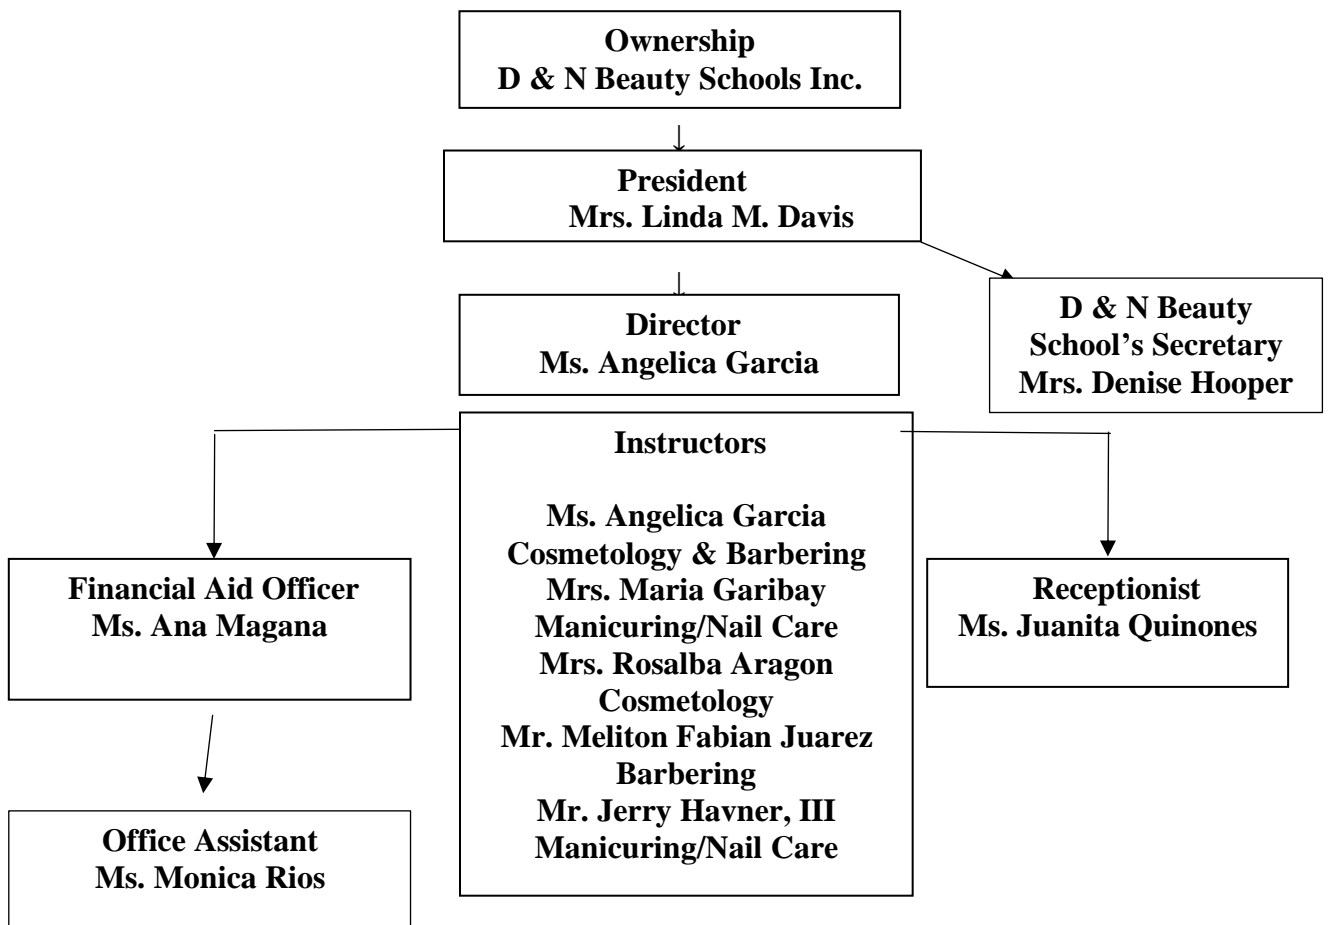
Ownership
D & N Beauty Schools Inc.

President
Mrs. Linda M. Davis

Director
Ms. Angelica Garcia

D & N Beauty School's Secretary
Mrs. Denise Hooper

Instructors

Ms. Angelica Garcia
Cosmetology & Barbering
Mrs. Maria Garibay
Manicuring/Nail Care
Mrs. Rosalba Aragon
Cosmetology
Mr. Meliton Fabian Juarez
Barbering
Mr. Jerry Havner, III
Manicuring/Nail Care

Financial Aid Officer
Ms. Ana Magana

Receptionist
Ms. Juanita Quinones

Office Assistant
Ms. Monica Rios